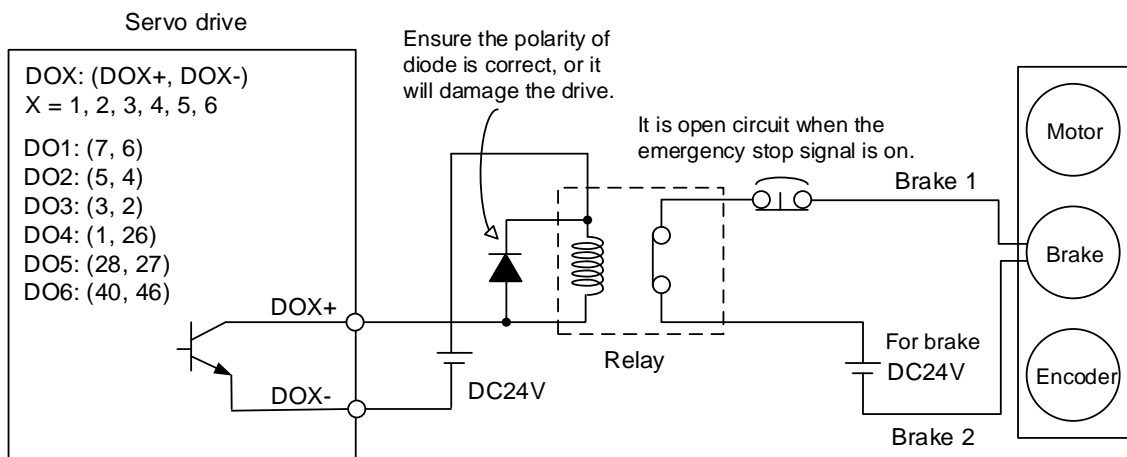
Servo drive

DOX: (DOX+, DOX-)
X = 1, 2, 3, 4, 5, 6

DO1: (7, 6)
DO2: (5, 4)
DO3: (3, 2)
DO4: (1, 26)
DO5: (28, 27)
DO6: (40, 46)

DOX+

DOX-

Ensure the polarity of diode is correct, or it will damage the drive.

DC24V

Relay

It is open circuit when the emergency stop signal is on.

Brake 1

For brake
DC24V

Brake 2

Motor

Brake

Encoder